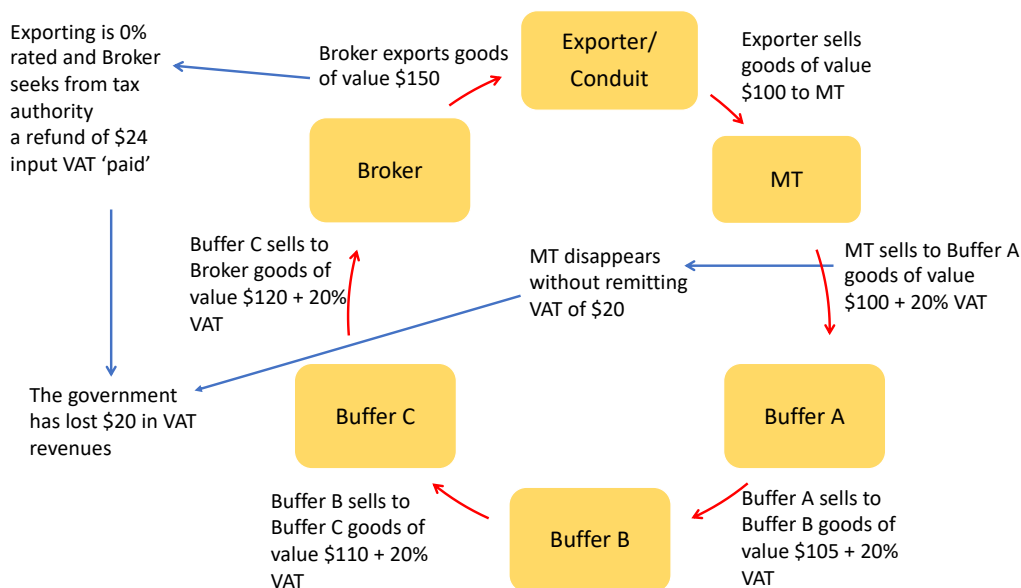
Exporting is 0% rated and Broker seeks from tax authority a refund of \$24 input VAT ‘paid’

Broker exports goods of value \$150

Exporter/ Conduit

Exporter sells goods of value \$100 to MT

Broker

MT

Buffer C sells to Broker goods of value \$120 + 20% VAT

MT disappears without remitting VAT of \$20

MT sells to Buffer A goods of value \$100 + 20% VAT

The government has lost \$20 in VAT revenues

Buffer C

Buffer A

Buffer B sells to Buffer C goods of value \$110 + 20% VAT

Buffer B

Buffer A sells to Buffer B goods of value \$105 + 20% VAT